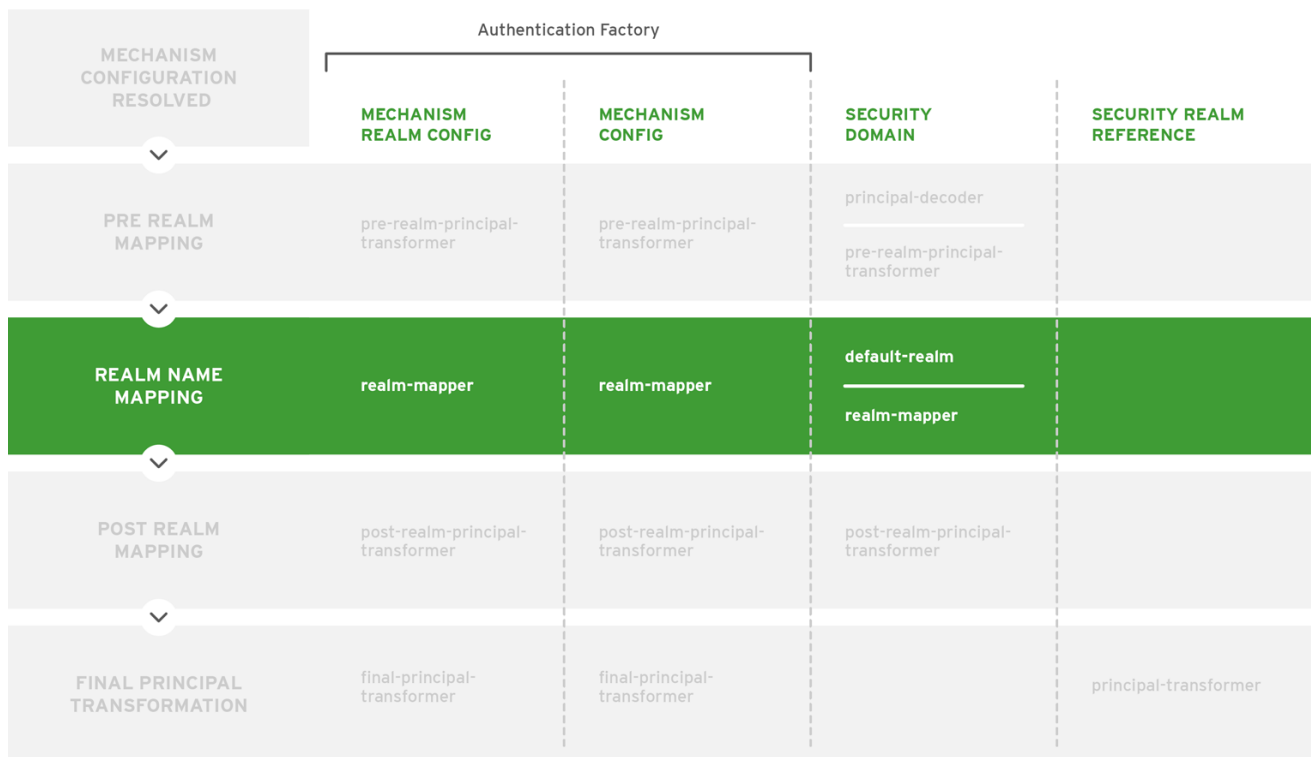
Authentication Factory

| MECHANISM CONFIGURATION RESOLVED | MECHANISM REALM CONFIG | MECHANISM CONFIG | SECURITY DOMAIN | SECURITY REALM REFERENCE |
|---|---|---|---|---|
| PRE REALM MAPPING | pre-realm-principal-transformer | pre-realm-principal-transformer | principal-decoder<br>pre-realm-principal-transformer | |
| REALM NAME MAPPING | realm-mapper | realm-mapper | default-realm<br>realm-mapper | |
| POST REALM MAPPING | post-realm-principal-transformer | post-realm-principal-transformer | post-realm-principal-transformer | |
| FINAL PRINCIPAL TRANSFORMATION | final-principal-transformer | final-principal-transformer | | principal-transformer |